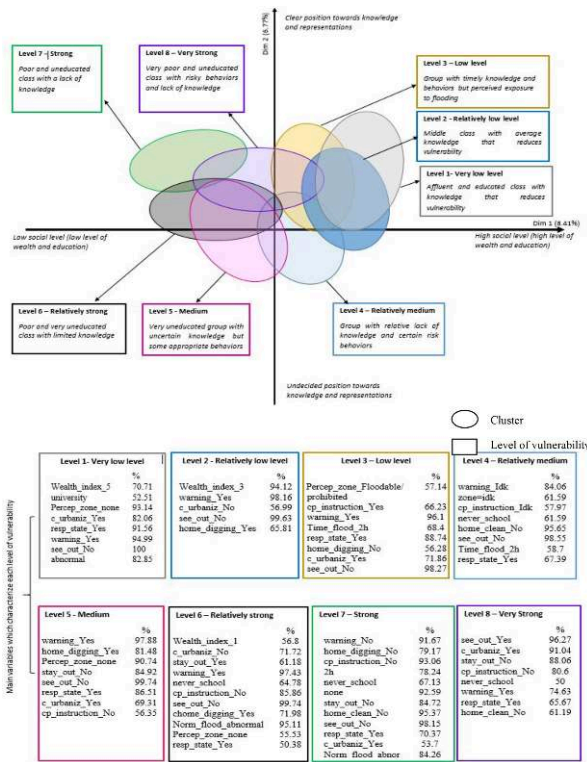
Clear position towards knowledge and representations

Dim 2 (6.77%)

Level 7 – Strong
Poor and uneducated class with a lack of knowledge

Level 8 – Very Strong
Very poor and uneducated class with risky behaviors and lack of knowledge

Level 3 – Low level
Group with timely knowledge and behaviors but perceived exposure to flooding

Level 2 – Relatively low level
Middle class with average knowledge that reduces vulnerability

Level 1 – Very low level
Affluent and educated class with knowledge that reduces vulnerability

Dim 1 (8.41%)

Low social level (low level of wealth and education)

High social level (high level of wealth and education)

Level 6 – Relatively strong
Poor and very uneducated class with limited knowledge

Level 5 – Medium
Very uneducated group with uncertain knowledge but some appropriate behaviors

Level 4 – Relatively medium
Group with relative lack of knowledge and certain risk behaviors

Undecided position towards knowledge and representations

Cluster

Level of vulnerability

Main variables which characterize each level of vulnerability

| Level 1 – Very low level | % |
|---|---|
| Wealth_index_5 | 70.71 |
| university | 52.51 |
| Percep_zone_none | 93.14 |
| c_urbaniz_Yes | 82.06 |
| resp_state_Yes | 91.56 |
| warning_Yes | 94.99 |
| see_out_No | 100 |
| abnormal | 82.85 |

| Level 2 – Relatively low level | % |
|---|---|
| Wealth_index_3 | 94.12 |
| warning_Yes | 98.16 |
| c_urbaniz_No | 56.99 |
| see_out_No | 99.63 |
| home_digging_Yes | 65.81 |

| Level 3 – Low level | % |
|---|---|
| Percep_zone_Floodable/ prohibited | 57.14 |
| cp_instruction_Yes | 66.23 |
| warning_Yes | 96.1 |
| Time_flood_2h | 68.4 |
| resp_state_Yes | 88.74 |
| home_digging_No | 56.28 |
| c_urbaniz_Yes | 71.86 |
| see_out_No | 98.27 |

| Level 4 – Relatively medium | % |
|---|---|
| warning_Idk | 84.06 |
| zone=idk | 61.59 |
| cp_instruction_Idk | 57.97 |
| never_school | 61.59 |
| home_clean_Yes | 95.65 |
| see_out_No | 98.55 |
| Time_flood_2h | 58.7 |
| resp_state_Yes | 67.39 |

| Level 5 – Medium | % |
|---|---|
| warning_Yes | 97.88 |
| home_digging_Yes | 81.48 |
| Percep_zone_none | 90.74 |
| stay_out_No | 84.92 |
| see_out_No | 99.74 |
| resp_state_Yes | 86.51 |
| c_urbaniz_Yes | 69.31 |
| cp_instruction_No | 56.35 |

| Level 6 – Relatively strong | % |
|---|---|
| Wealth_index_1 | 56.8 |
| c_urbaniz_No | 71.72 |
| stay_out_No | 61.18 |
| warning_Yes | 97.43 |
| never_school | 64.78 |
| cp_instruction_No | 85.86 |
| see_out_No | 99.74 |
| chome_digging_Yes | 71.98 |
| Norm_flood_abnormal | 95.11 |
| Percep_zone_none | 55.53 |
| resp_state_Yes | 50.38 |

| Level 7 – Strong | % |
|---|---|
| warning_No | 91.67 |
| home_digging_No | 79.17 |
| cp_instruction_No | 93.06 |
| 2h | 78.24 |
| never_school | 67.13 |
| none | 92.59 |
| stay_out_No | 84.72 |
| home_clean_No | 95.37 |
| see_out_No | 98.15 |
| resp_state_Yes | 70.37 |
| c_urbaniz_Yes | 53.7 |
| Norm flood abnor | 84.26 |

| Level 8 – Very Strong | % |
|---|---|
| see_out_Yes | 96.27 |
| c_urbaniz_Yes | 91.04 |
| stay_out_No | 88.06 |
| cp_instruction_No | 80.6 |
| never_school | 50 |
| warning_Yes | 74.63 |
| resp_state_Yes | 65.67 |
| home_clean_No | 61.19 |